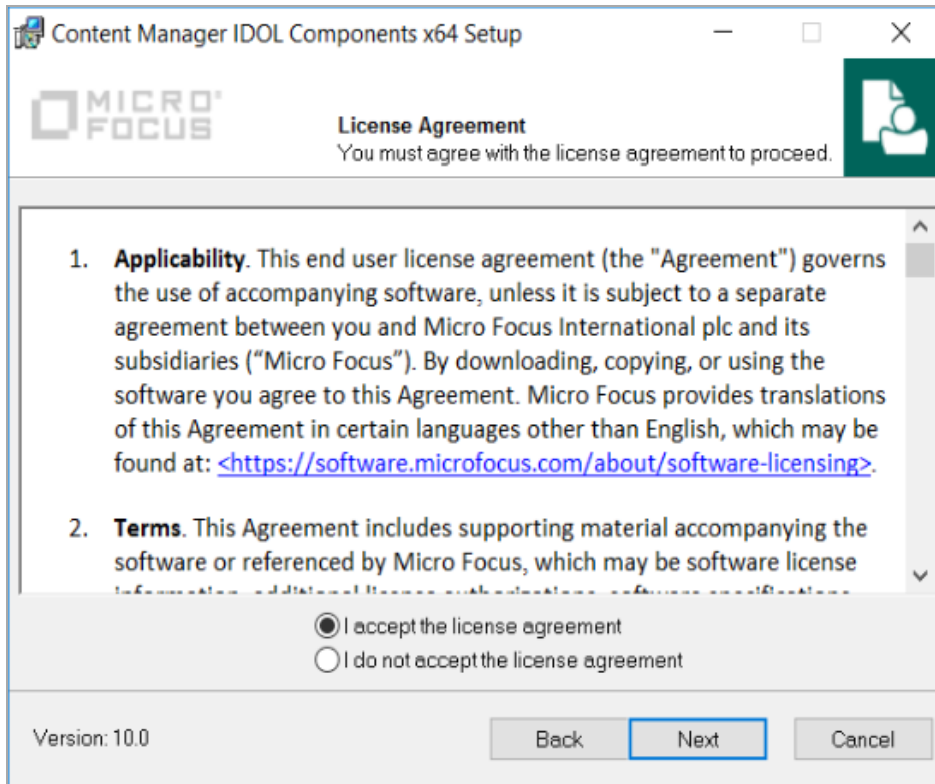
Content Manager IDOL Components x64 Setup

MICRO FOCUS

License Agreement
You must agree with the license agreement to proceed.

1. **Applicability**. This end user license agreement (the "Agreement") governs the use of accompanying software, unless it is subject to a separate agreement between you and Micro Focus International plc and its subsidiaries ("Micro Focus"). By downloading, copying, or using the software you agree to this Agreement. Micro Focus provides translations of this Agreement in certain languages other than English, which may be found at: <https://software.microfocus.com/about/software-licensing>.

2. **Terms**. This Agreement includes supporting material accompanying the software or referenced by Micro Focus, which may be software license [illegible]

I accept the license agreement
I do not accept the license agreement

Version: 10.0

Back
Next
Cancel